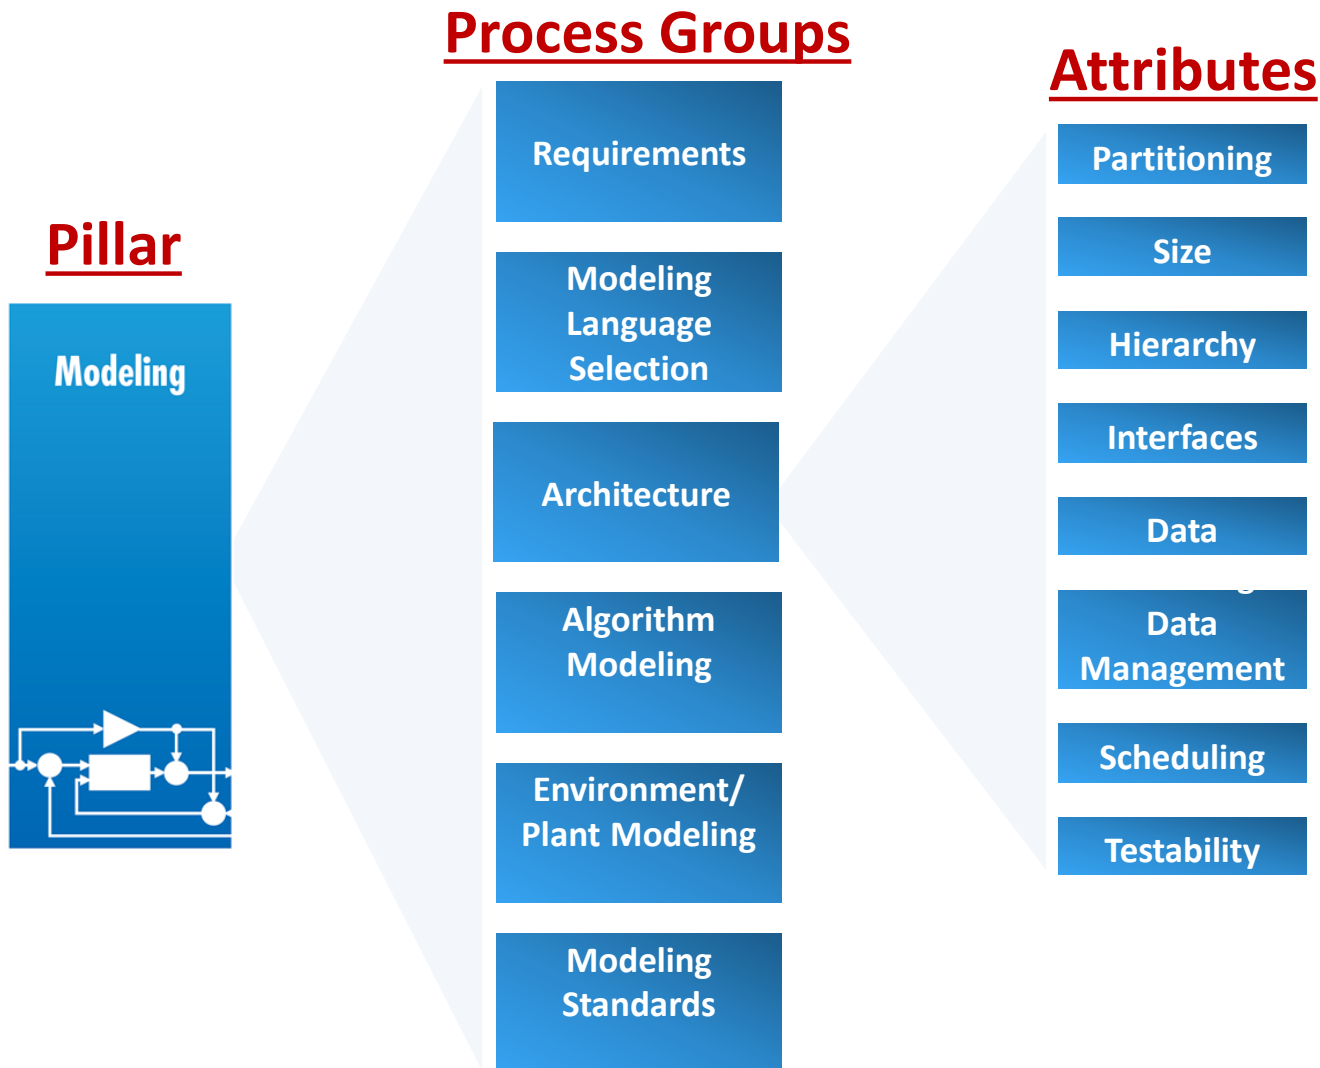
Pillar

Modeling

Process Groups

Requirements

Modeling Language Selection

Architecture

Algorithm Modeling

Environment/ Plant Modeling

Modeling Standards

Attributes

Partitioning

Size

Hierarchy

Interfaces

Data

Data Management

Scheduling

Testability